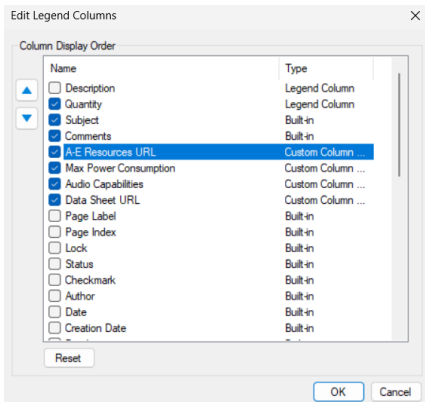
Edit Legend Columns

Column Display Order

| Name | Type |
|---|---|
| Description | Legend Column |
| Quantity | Legend Column |
| Subject | Built-in |
| Comments | Built-in |
| A-E Resources URL | Custom Column ... |
| Max Power Consumption | Custom Column ... |
| Audio Capabilities | Custom Column ... |
| Data Sheet URL | Custom Column ... |
| Page Label | Built-in |
| Page Index | Built-in |
| Lock | Built-in |
| Status | Built-in |
| Checkmark | Built-in |
| Author | Built-in |
| Date | Built-in |
| Creation Date | Built-in |

Reset

OK Cancel